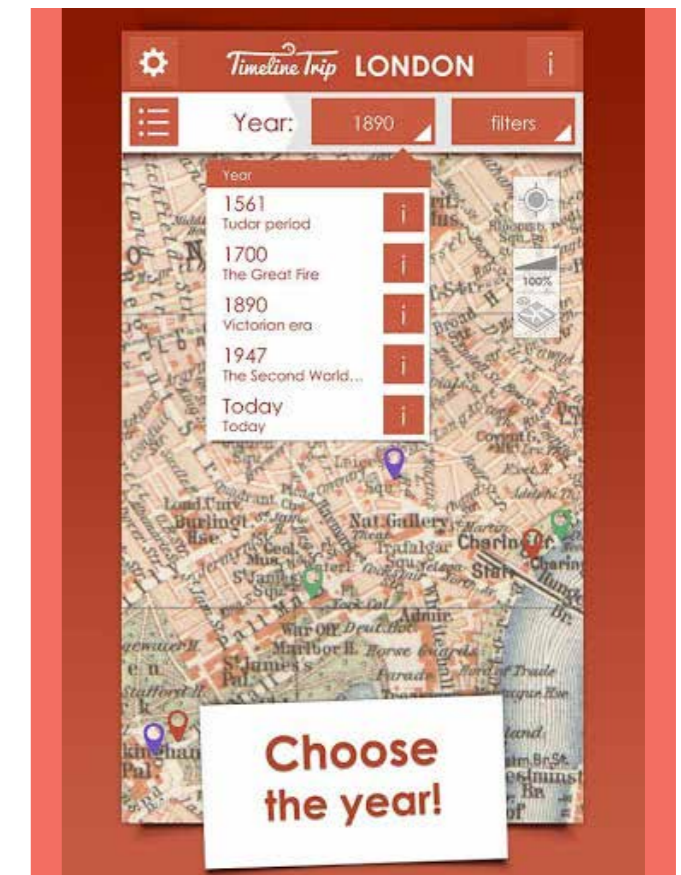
Timeline Trip LONDON

i

Year: 1890

filters

Year

1561
Tudor period

i

1700
The Great Fire

i

1890
Victorian era

i

1947
The Second World...

i

Today
Today

i

100%

Nat. Gallery

Trafalgar

Charing

St James's Squ.

Admir.

Marlboro. H.

St James's

Horse Guards

Parade

Board of Trade

Choose the year!